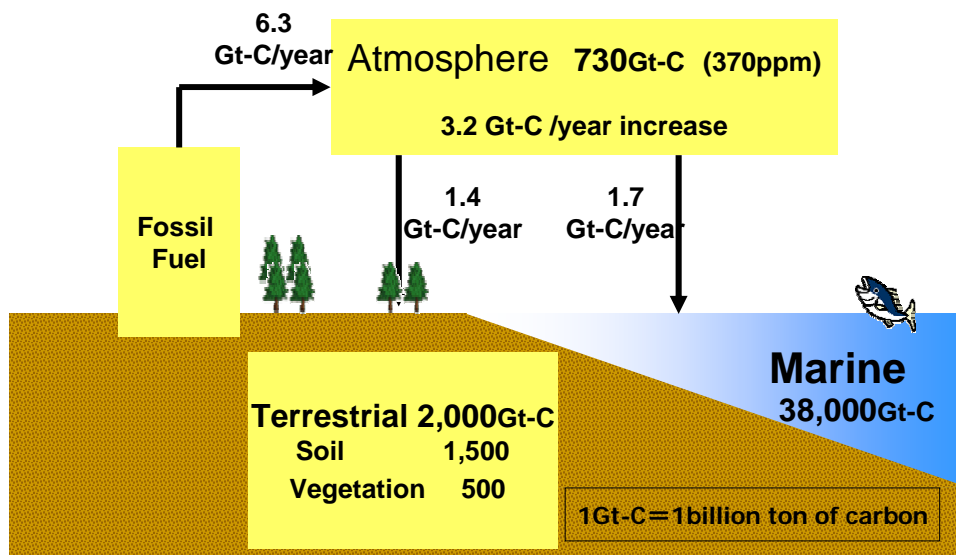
6.3
Gt-C/year

Atmosphere 730Gt-C (370ppm)

3.2 Gt-C /year increase

Fossil Fuel

1.4
Gt-C/year

1.7
Gt-C/year

Marine
38,000Gt-C

Terrestrial 2,000Gt-C
Soil 1,500
Vegetation 500

1Gt-C＝1billion ton of carbon